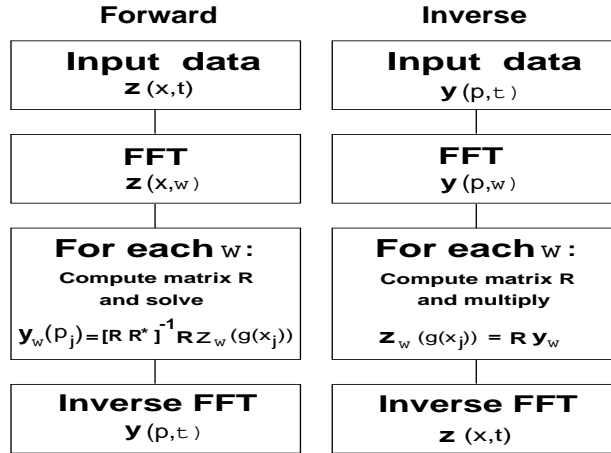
Forward

Input data
$\mathbf{z}(x,t)$

FFT
$\mathbf{z}(x,w)$

For each w:
Compute matrix R and solve
$\mathbf{y}_w(p_j)=[R\,R^*]^{-1}R\,z_w(g(x_j))$

Inverse FFT
$\mathbf{y}(p,t)$

Inverse

Input data
$\mathbf{y}(p,t)$

FFT
$\mathbf{y}(p,w)$

For each w:
Compute matrix R and multiply
$\mathbf{z}_w(g(x_j)) = R\,\mathbf{y}_w$

Inverse FFT
$\mathbf{z}(x,t)$